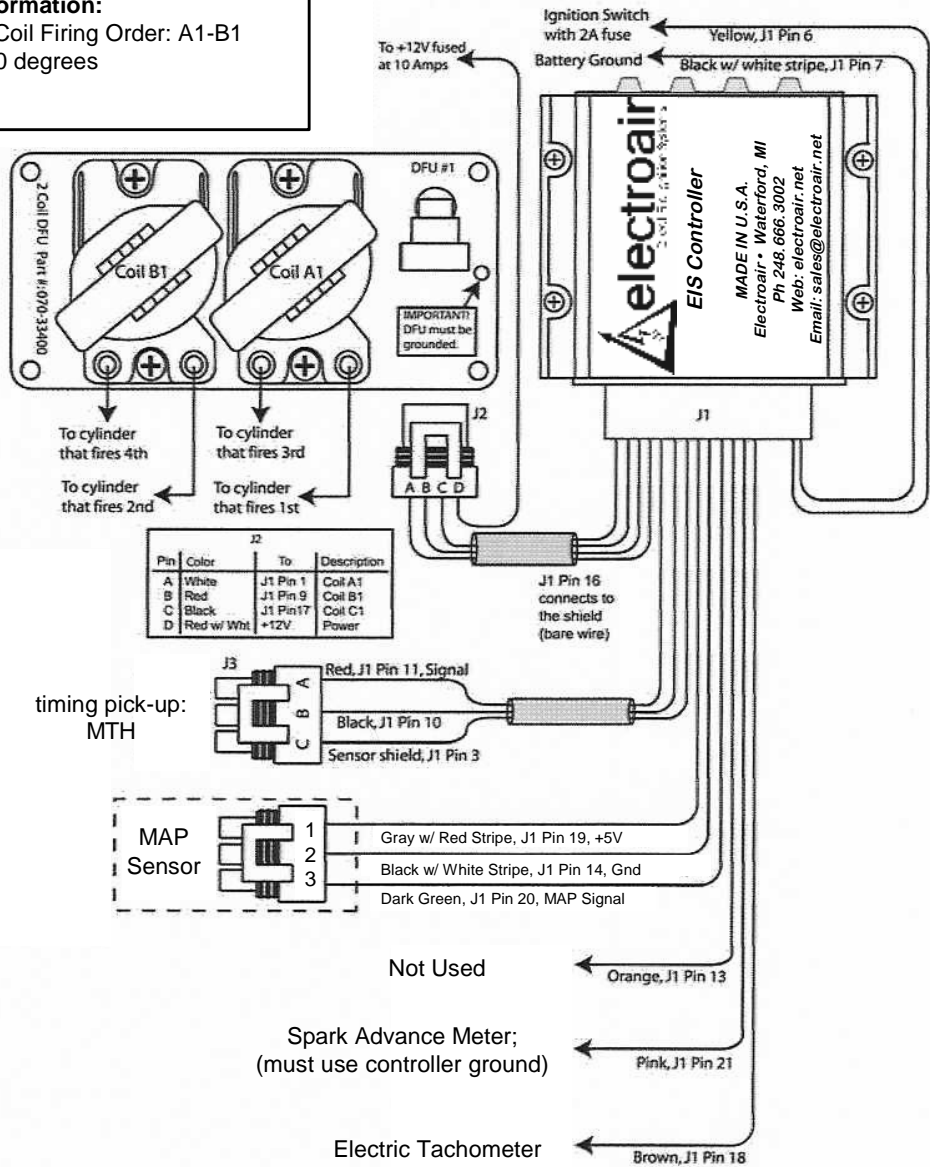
ormation:
Coil Firing Order: A1-B1
0 degrees

Ignition Switch with 2A fuse
Yellow, J1 Pin 6
To +12V fused at 10 Amps
Battery Ground
Black w/ white stripe, J1 Pin 7

2 Coil DFU Part #070-33400
DFU #1
Coil B1
Coil A1
IMPORTANT! DFU must be grounded.

electroair
EIS Controller
MADE IN U.S.A.
Electroair • Waterford, MI
Ph 248.666.3002
Web: electroair.net
Email: sales@electroair.net

J1
J2
A B C D

To cylinder that fires 4th
To cylinder that fires 3rd
To cylinder that fires 2nd
To cylinder that fires 1st

| J2 | | | |
|---|---|---|---|
| Pin | Color | To | Description |
| A | White | J1 Pin 1 | Coil A1 |
| B | Red | J1 Pin 9 | Coil B1 |
| C | Black | J1 Pin17 | Coil C1 |
| D | Red w/ Wht | +12V | Power |

J1 Pin 16 connects to the shield (bare wire)

J3
A B C
Red, J1 Pin 11, Signal
Black, J1 Pin 10
Sensor shield, J1 Pin 3
timing pick-up: MTH

MAP Sensor
1
2
3
Gray w/ Red Stripe, J1 Pin 19, +5V
Black w/ White Stripe, J1 Pin 14, Gnd
Dark Green, J1 Pin 20, MAP Signal

Not Used
Orange, J1 Pin 13

Spark Advance Meter; (must use controller ground)
Pink, J1 Pin 21

Electric Tachometer
Brown, J1 Pin 18